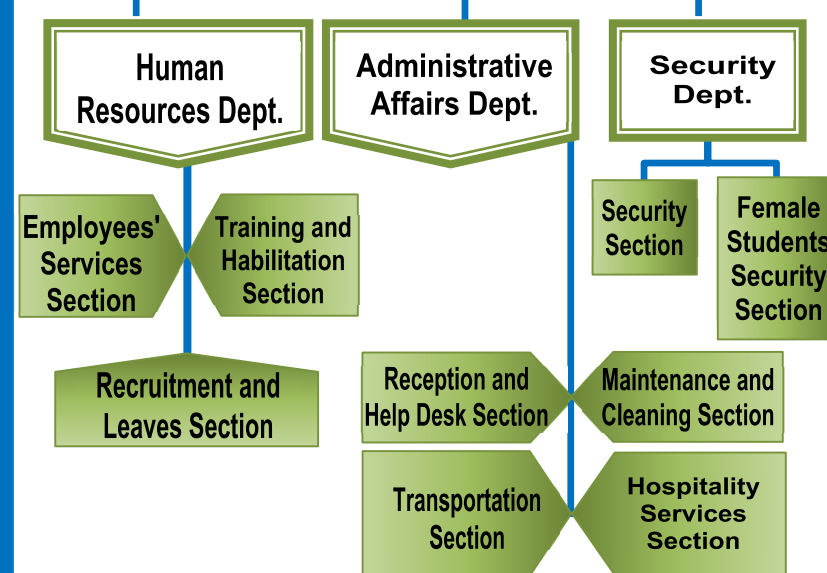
Human Resources Dept.

Administrative Affairs Dept.

Security Dept.

Employees' Services Section

Training and Habilitation Section

Recruitment and Leaves Section

Security Section

Female Students Security Section

Reception and Help Desk Section

Maintenance and Cleaning Section

Transportation Section

Hospitality Services Section